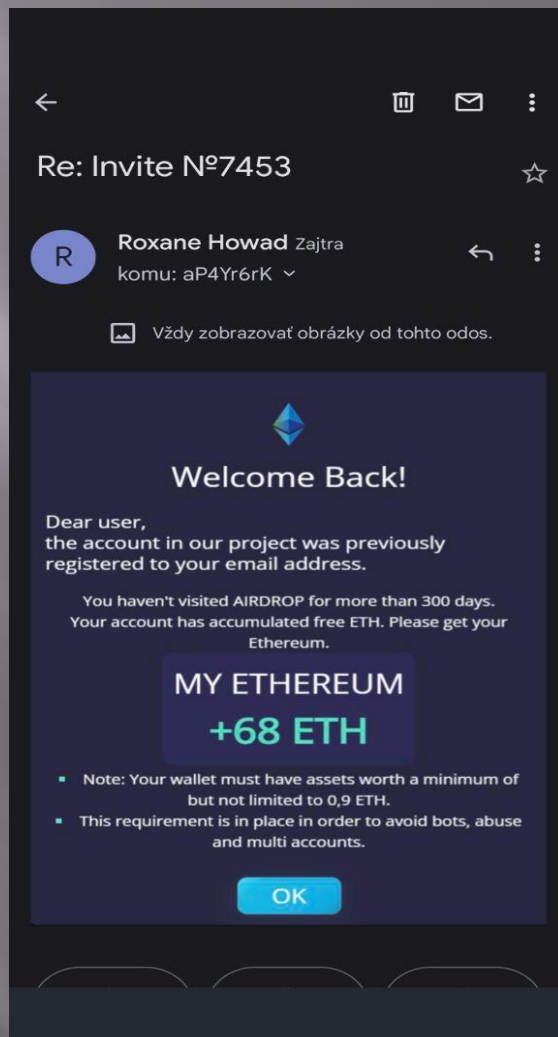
Re: Invite №7453

R

Roxane Howad Zajtra
komu: aP4Yr6rK

Vždy zobrazovať obrázky od tohto odos.

Welcome Back!

Dear user,
the account in our project was previously registered to your email address.

You haven't visited AIRDROP for more than 300 days. Your account has accumulated free ETH. Please get your Ethereum.

MY ETHEREUM
+68 ETH

- Note: Your wallet must have assets worth a minimum of but not limited to 0,9 ETH.
- This requirement is in place in order to avoid bots, abuse and multi accounts.

OK